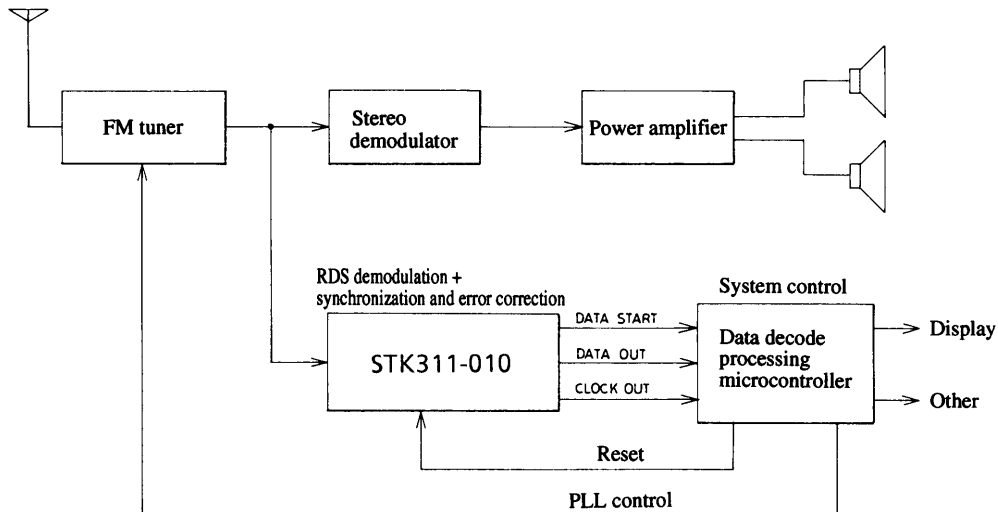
FM tuner

Stereo demodulator

Power amplifier

RDS demodulation + synchronization and error correction

System control

STK311-010

DATA START

DATA OUT

CLOCK OUT

Data decode processing microcontroller

Display

Other

Reset

PLL control